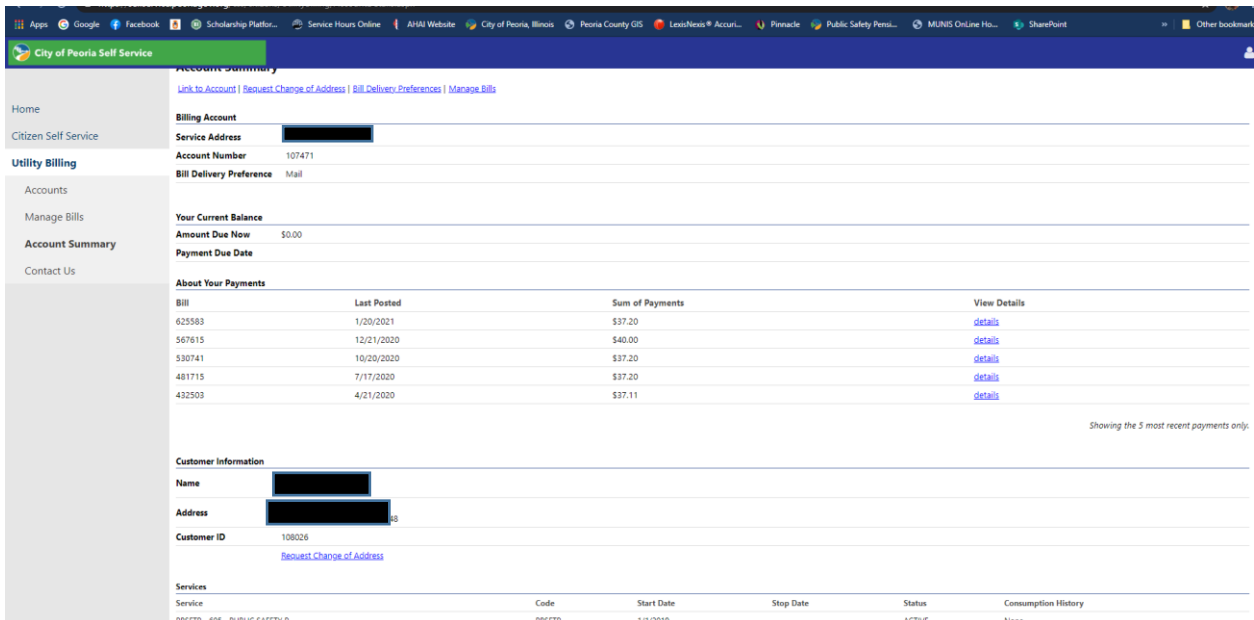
Apps Google Facebook Scholarship Platfor... Service Hours Online AHAI Website City of Peoria, Illinois Peoria County GIS LexisNexis® Accuri... Pinnacle Public Safety Pensi... MUNIS OnLine Ho... SharePoint » Other bookmark

City of Peoria Self Service

Account Summary

Home
Citizen Self Service
Utility Billing
Accounts
Manage Bills
Account Summary
Contact Us

Link to Account | Request Change of Address | Bill Delivery Preferences | Manage Bills

Billing Account

Service Address
Account Number 107471
Bill Delivery Preference Mail

Your Current Balance

Amount Due Now $0.00
Payment Due Date

About Your Payments

| Bill | Last Posted | Sum of Payments | View Details |
|---|---|---|---|
| 625583 | 1/20/2021 | $37.20 | details |
| 567615 | 12/21/2020 | $40.00 | details |
| 530741 | 10/20/2020 | $37.20 | details |
| 481715 | 7/17/2020 | $37.20 | details |
| 432503 | 4/21/2020 | $37.11 | details |

Showing the 5 most recent payments only.

Customer Information

Name
Address 48
Customer ID 108026
Request Change of Address

Services

| Service | Code | Start Date | Stop Date | Status | Consumption History |
|---|---|---|---|---|---|
| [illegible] | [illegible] | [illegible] | | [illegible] | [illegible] |